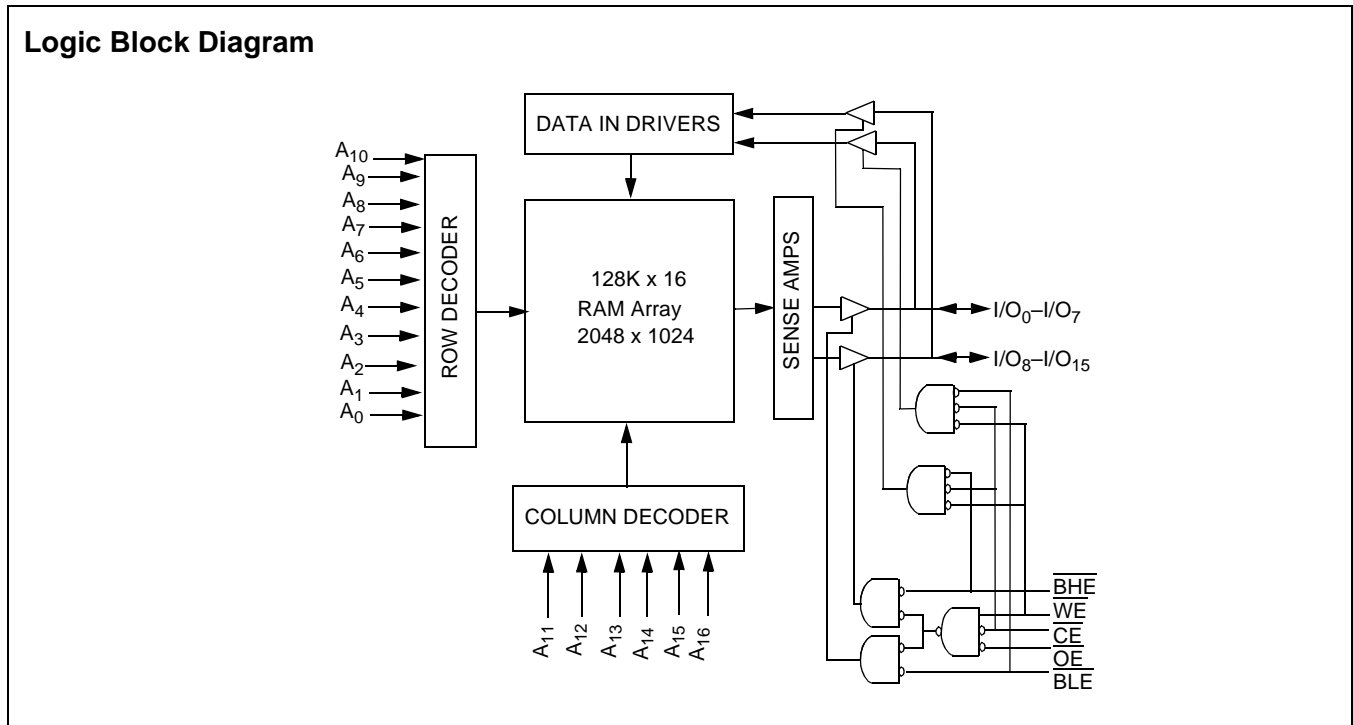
Logic Block Diagram

DATA IN DRIVERS

$A_{10}$
$A_9$
$A_8$
$A_7$
$A_6$
$A_5$
$A_4$
$A_3$
$A_2$
$A_1$
$A_0$

ROW DECODER

128K x 16
RAM Array
2048 x 1024

SENSE AMPS

$I/O_0–I/O_7$
$I/O_8–I/O_{15}$

COLUMN DECODER

$A_{11}$ $A_{12}$ $A_{13}$ $A_{14}$ $A_{15}$ $A_{16}$

$\overline{BHE}$
$\overline{WE}$
$\overline{CE}$
$\overline{OE}$
$\overline{BLE}$